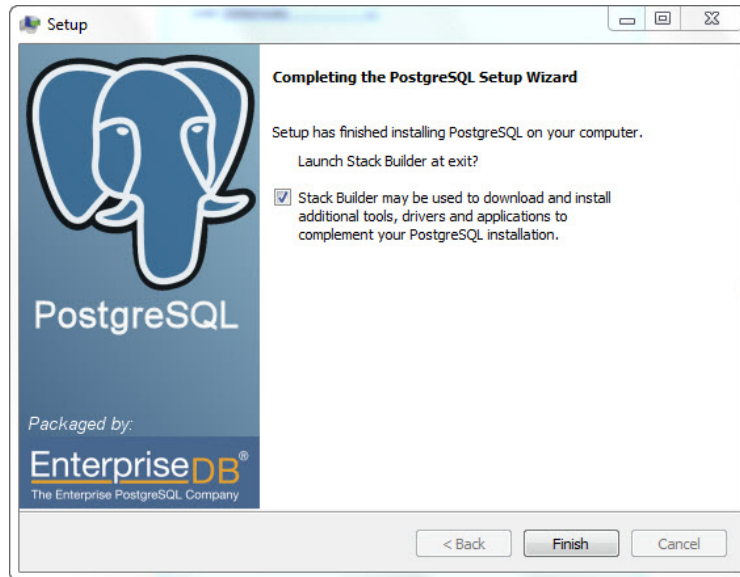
Setup

PostgreSQL

Packaged by:

EnterpriseDB®
The Enterprise PostgreSQL Company

Completing the PostgreSQL Setup Wizard

Setup has finished installing PostgreSQL on your computer.

Launch Stack Builder at exit?

Stack Builder may be used to download and install additional tools, drivers and applications to complement your PostgreSQL installation.

< Back | Finish | Cancel